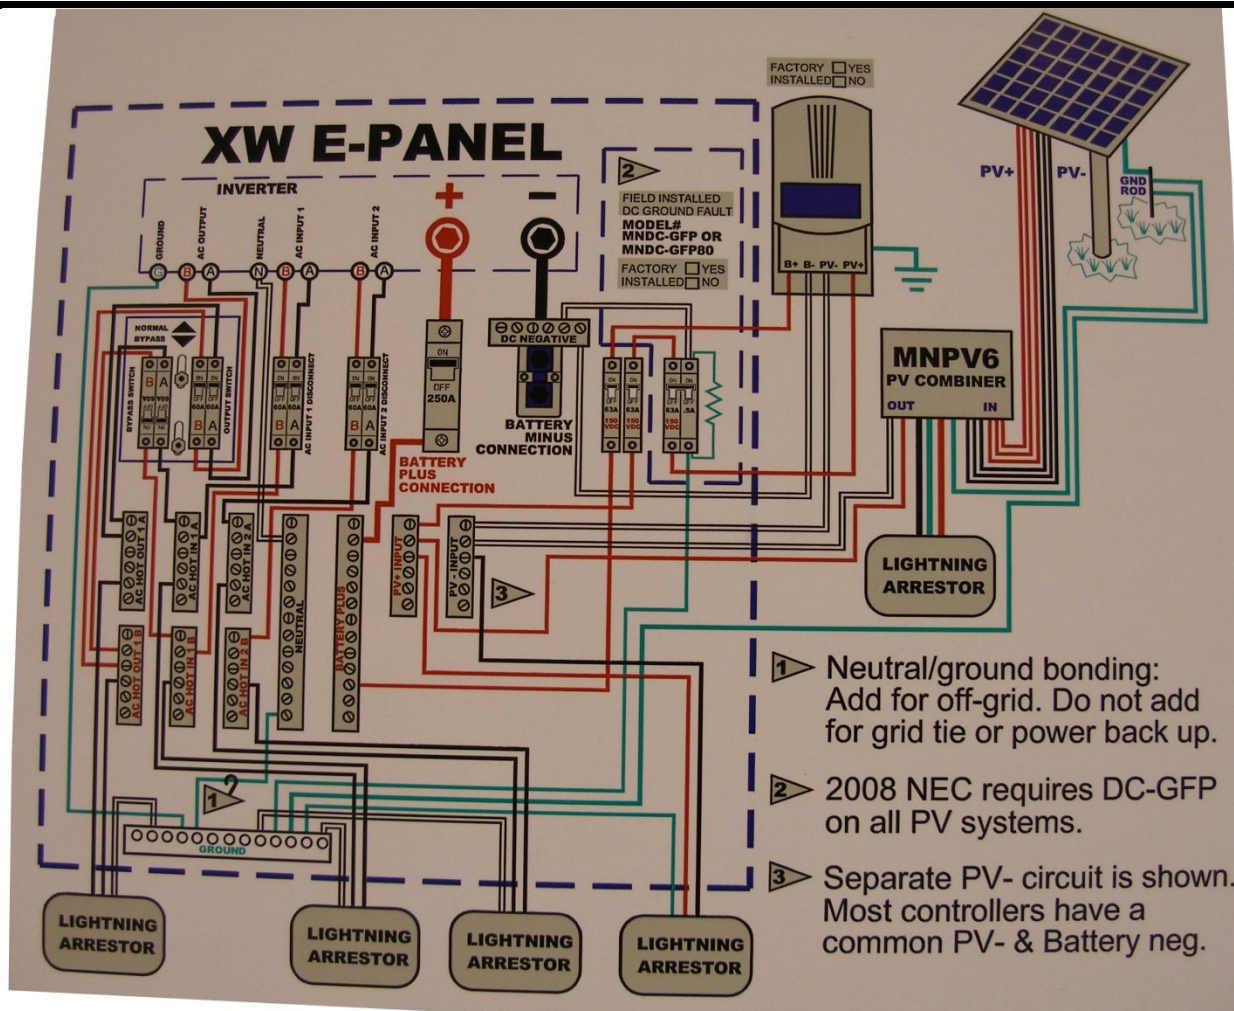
XW E-PANEL

INVERTER

GROUND AC OUTPUT NEUTRAL AC INPUT 1 AC INPUT 2

G B A N B A B A

+ −

2

FIELD INSTALLED DC GROUND FAULT
MODEL#
MNDC-GFP OR
MNDC-GFP80

FACTORY ☐YES
INSTALLED☐NO

FACTORY ☐YES
INSTALLED☐NO

B+ B- PV- PV+

PV+ PV-

GND ROD

NORMAL
BYPASS

BYPASS SWITCH
OUTPUT SWITCH

B A
B A

60A 60A

AC INPUT 1 DISCONNECT

B A

60A 60A

AC INPUT 2 DISCONNECT

B A

ON
OFF
250A

DC NEGATIVE

BATTERY MINUS CONNECTION

BATTERY PLUS CONNECTION

63A 63A 63A .5A

150 VDC 150 VDC 150 VDC

MNPV6
PV COMBINER
OUT IN

LIGHTNING ARRESTOR

AC HOT OUT 1 A
AC HOT IN 1 A
AC HOT IN 2 A
NEUTRAL
BATTERY PLUS
PV+ INPUT
PV - INPUT

3

AC HOT OUT 1 B
AC HOT IN 1 B
AC HOT IN 2 B

1

GROUND

1 Neutral/ground bonding: Add for off-grid. Do not add for grid tie or power back up.

2 2008 NEC requires DC-GFP on all PV systems.

3 Separate PV- circuit is shown. Most controllers have a common PV- & Battery neg.

LIGHTNING ARRESTOR

LIGHTNING ARRESTOR

LIGHTNING ARRESTOR

LIGHTNING ARRESTOR